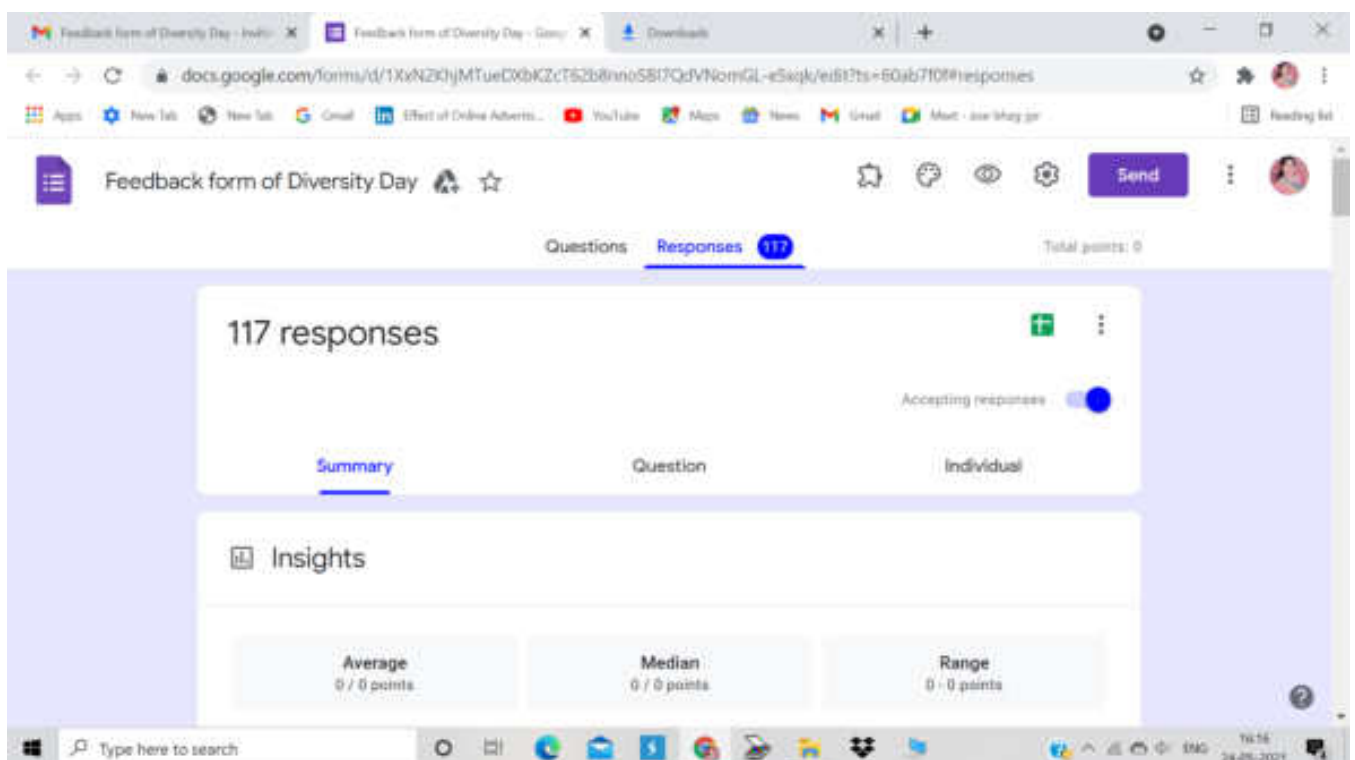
Feedback form of Diversity Day - Indir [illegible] ×
Feedback form of Diversity Day - Goog ×
Downloads ×
+

docs.google.com/forms/d/1XxN2KhjMTueDXbKZcT62b8nno5BI7QdVNomGL-eSxqk/edit?ts=60ab7f0f#responses

Apps New Tab New Tab Gmail Effect of Online Advertis... YouTube Maps News Gmail Meet - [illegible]
Reading list

Feedback form of Diversity Day

Send

Questions Responses 117 Total points: 0

117 responses

Accepting responses

Summary Question Individual

Insights

| Average | Median | Range |
|---|---|---|
| 0 / 0 points | 0 / 0 points | 0 - 0 points |

Type here to search

ENG 16:16 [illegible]